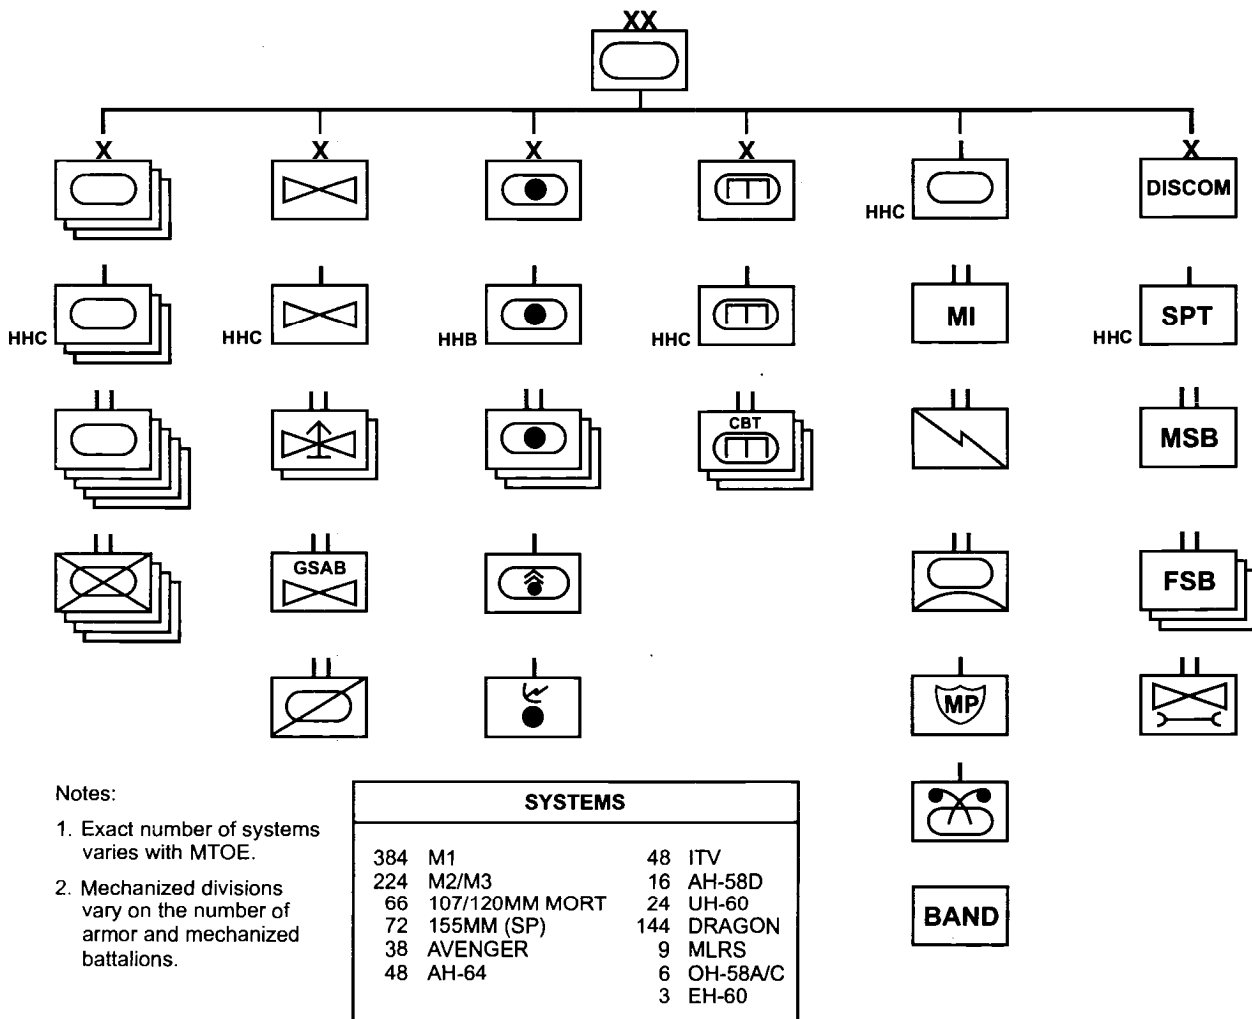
XX

X X X X X

HHC DISCOM

HHC HHC HHB HHC MI HHC SPT

II II II CBT II MSB

II GSAB II FSB

II II

MP

BAND

Notes:

1. Exact number of systems varies with MTOE.

2. Mechanized divisions vary on the number of armor and mechanized battalions.

SYSTEMS

| | | | |
|---|---|---|---|
| 384 | M1 | 48 | ITV |
| 224 | M2/M3 | 16 | AH-58D |
| 66 | 107/120MM MORT | 24 | UH-60 |
| 72 | 155MM (SP) | 144 | DRAGON |
| 38 | AVENGER | 9 | MLRS |
| 48 | AH-64 | 6 | OH-58A/C |
| | | 3 | EH-60 |